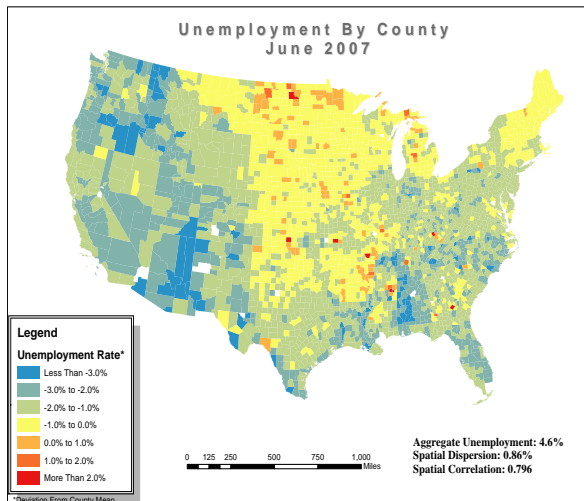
Unemployment By County
June 2007

Legend
Unemployment Rate*
Less Than -3.0%
-3.0% to -2.0%
-2.0% to -1.0%
-1.0% to 0.0%
0.0% to 1.0%
1.0% to 2.0%
More Than 2.0%

*Deviation From County Mean

0 125 250 500 750 1,000 Miles

Aggregate Unemployment: 4.6%
Spatial Dispersion: 0.86%
Spatial Correlation: 0.796